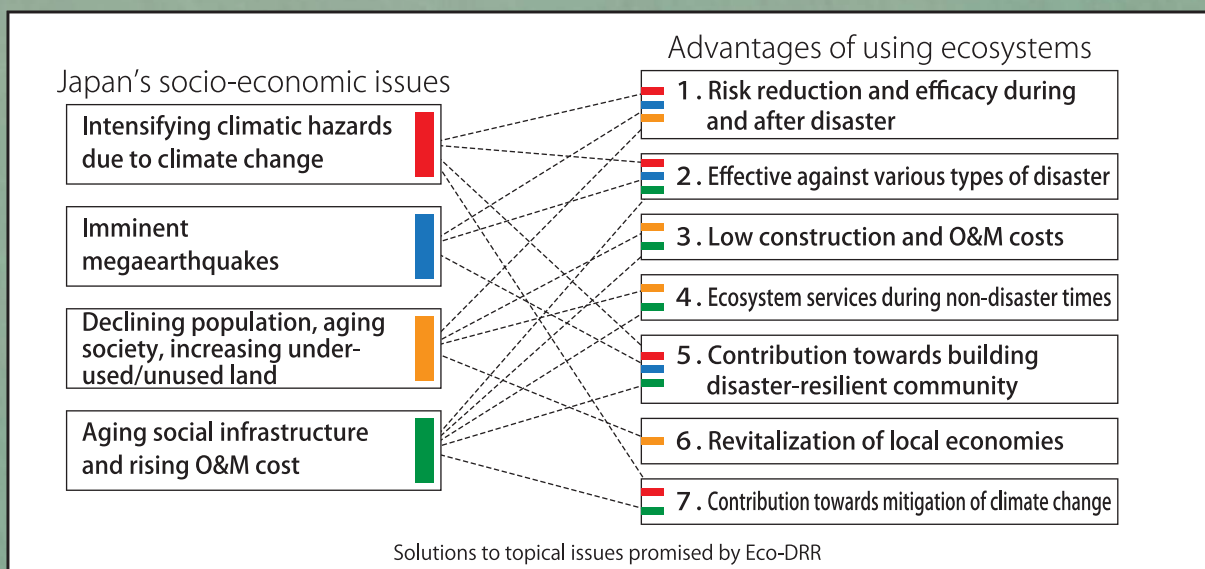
Japan's socio-economic issues

Intensifying climatic hazards due to climate change

Imminent megaearthquakes

Declining population, aging society, increasing underused/unused land

Aging social infrastructure and rising O&M cost

Advantages of using ecosystems

1. Risk reduction and efficacy during and after disaster

2. Effective against various types of disaster

3. Low construction and O&M costs

4. Ecosystem services during non-disaster times

5. Contribution towards building disaster-resilient community

6. Revitalization of local economies

7. Contribution towards mitigation of climate change

Solutions to topical issues promised by Eco-DRR